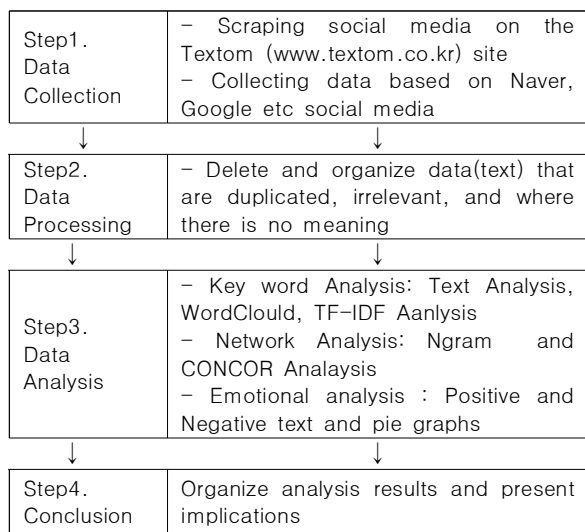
| Step1. Data Collection | - Scraping social media on the Textom (www.textom.co.kr) site<br>- Collecting data based on Naver, Google etc social media |
|---|---|
| ↓ | ↓ |
| Step2. Data Processing | - Delete and organize data(text) that are duplicated, irrelevant, and where there is no meaning |
| ↓ | ↓ |
| Step3. Data Analysis | - Key word Analysis: Text Analysis, WordClould, TF-IDF Aanlysis<br>- Network Analysis: Ngram and CONCOR Analaysis<br>- Emotional analysis : Positive and Negative text and pie graphs |
| ↓ | ↓ |
| Step4. Conclusion | Organize analysis results and present implications |